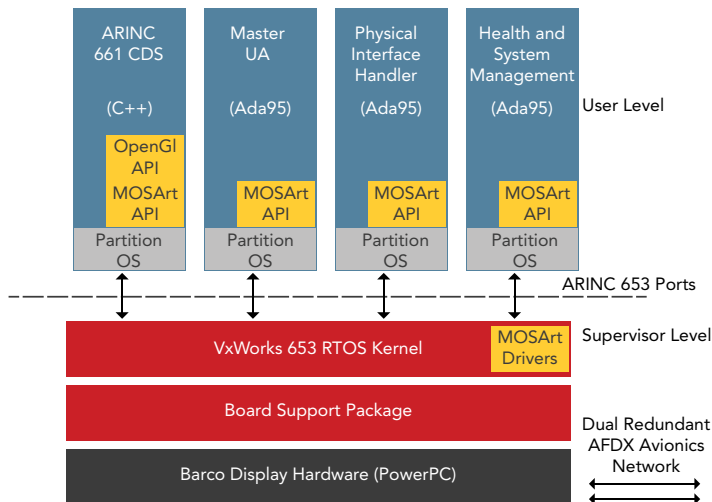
ARINC 661 CDS

(C++)

OpenGl API

MOSArt API

Partition OS

Master UA

(Ada95)

MOSArt API

Partition OS

Physical Interface Handler

(Ada95)

MOSArt API

Partition OS

Health and System Management

(Ada95)

MOSArt API

Partition OS

User Level

ARINC 653 Ports

VxWorks 653 RTOS Kernel

MOSArt Drivers

Supervisor Level

Board Support Package

Dual Redundant AFDX Avionics Network

Barco Display Hardware (PowerPC)